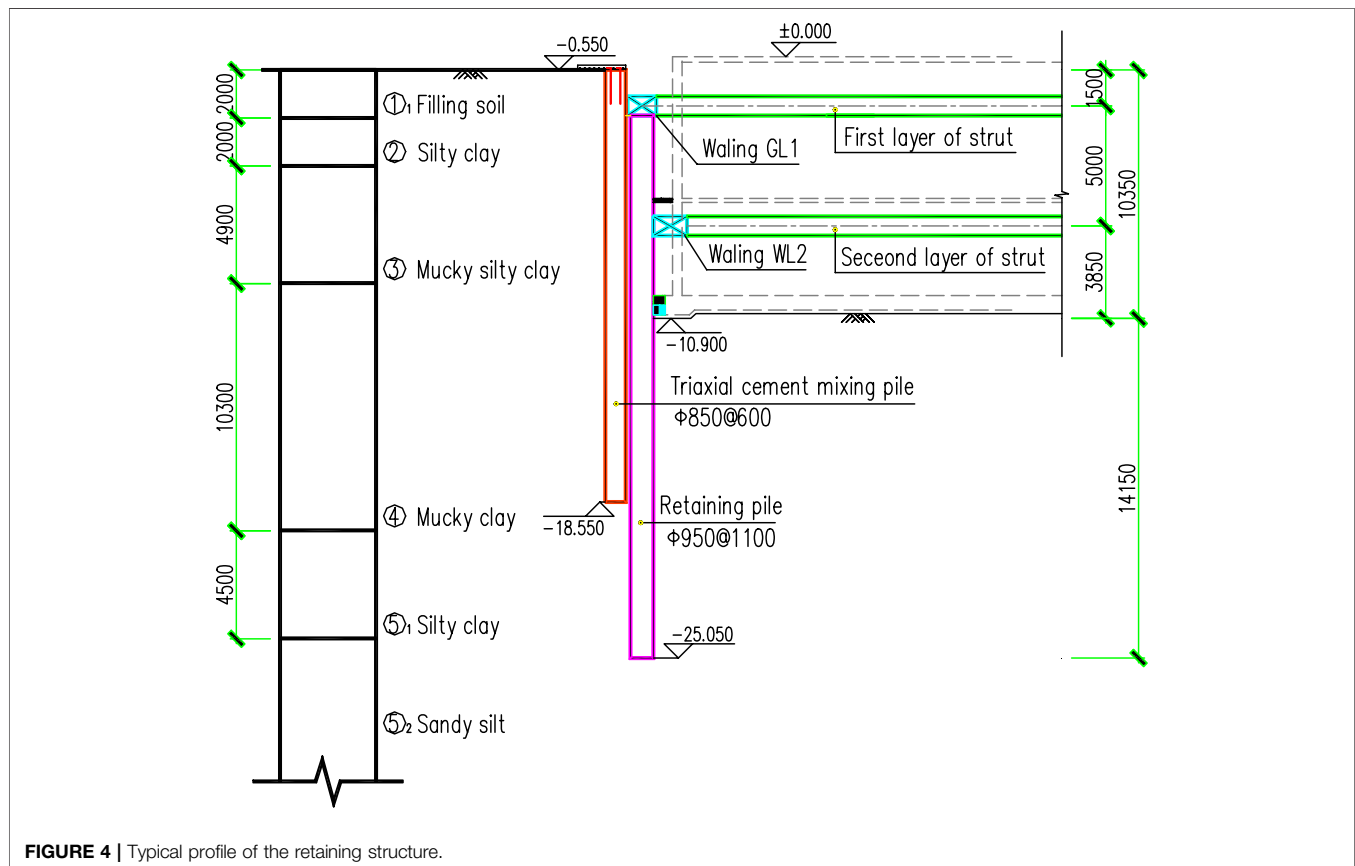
2000
2000
4900
10300
4500

①₁ Filling soil
② Silty clay
③ Mucky silty clay
④ Mucky clay
⑤₁ Silty clay
⑤₂ Sandy silt

−0.550
±0.000
Waling GL1
First layer of strut
Waling WL2
Seceond layer of strut
−10.900
Triaxial cement mixing pile
Φ850@600
−18.550
Retaining pile
Φ950@1100
−25.050

1500
5000
3850
10350
14150

**FIGURE 4 |** Typical profile of the retaining structure.